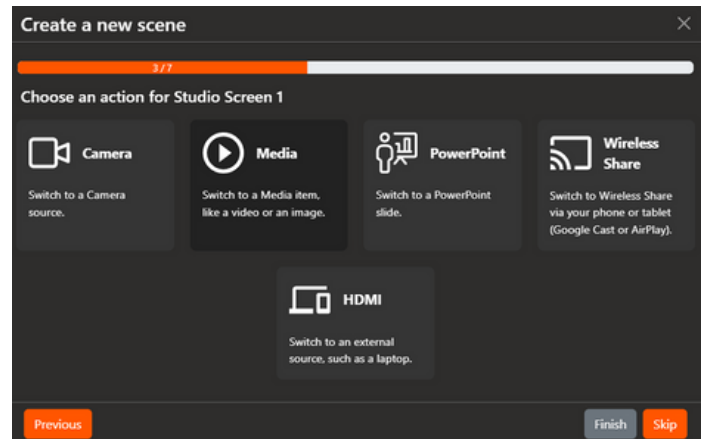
Create a new scene

×

3 / 7

Choose an action for Studio Screen 1

Camera

Switch to a Camera source.

Media

Switch to a Media item, like a video or an image.

PowerPoint

Switch to a PowerPoint slide.

Wireless Share

Switch to Wireless Share via your phone or tablet (Google Cast or AirPlay).

HDMI

Switch to an external source, such as a laptop.

Previous

Finish

Skip